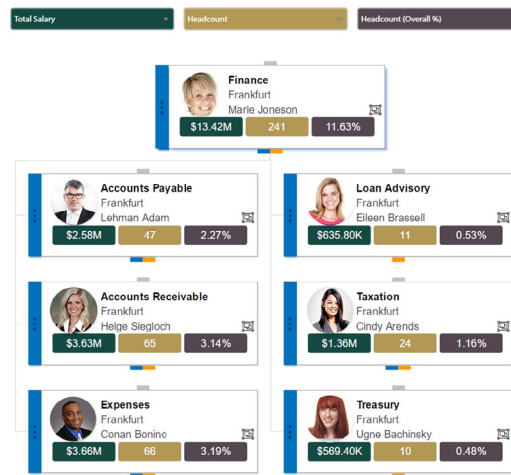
Total Salary

Headcount

Headcount (Overall %)

Finance
Frankfurt
Marie Joneson
$13.42M 241 11.63%

Accounts Payable
Frankfurt
Lehman Adam
$2.58M 47 2.27%

Loan Advisory
Frankfurt
Eileen Brassell
$635.80K 11 0.53%

Accounts Receivable
Frankfurt
Helge Siegloch
$3.63M 65 3.14%

Taxation
Frankfurt
Cindy Arends
$1.36M 24 1.16%

Expenses
Frankfurt
Conan Bonino
$3.66M 66 3.19%

Treasury
Frankfurt
Ugne Bachinsky
$569.40K 10 0.48%